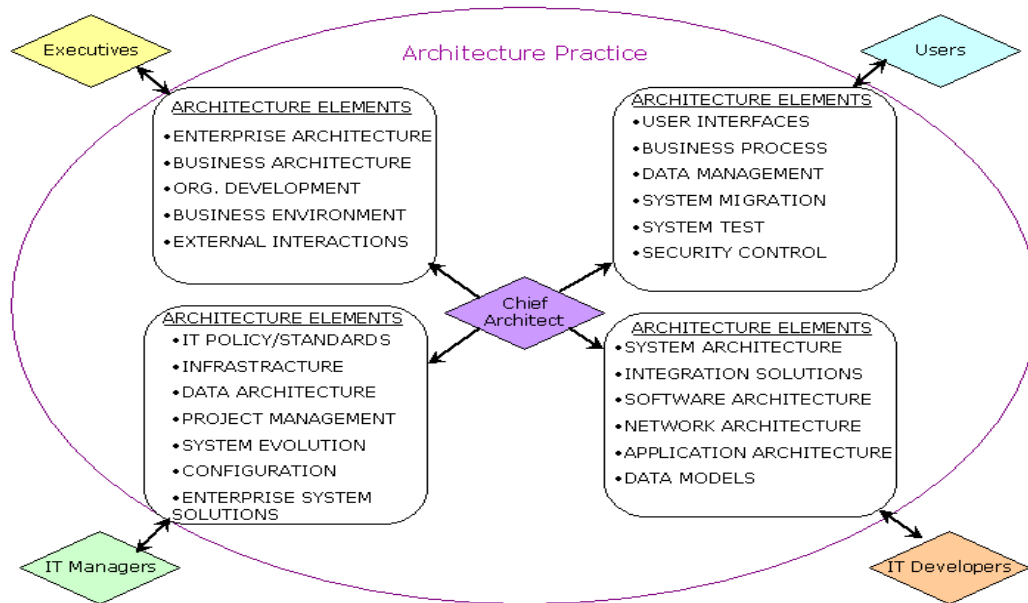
Executives

Architecture Practice

Users

ARCHITECTURE ELEMENTS
•ENTERPRISE ARCHITECTURE
•BUSINESS ARCHITECTURE
•ORG. DEVELOPMENT
•BUSINESS ENVIRONMENT
•EXTERNAL INTERACTIONS

ARCHITECTURE ELEMENTS
•USER INTERFACES
•BUSINESS PROCESS
•DATA MANAGEMENT
•SYSTEM MIGRATION
•SYSTEM TEST
•SECURITY CONTROL

Chief Architect

ARCHITECTURE ELEMENTS
•IT POLICY/STANDARDS
•INFRASTRACTURE
•DATA ARCHITECTURE
•PROJECT MANAGEMENT
•SYSTEM EVOLUTION
•CONFIGURATION
•ENTERPRISE SYSTEM SOLUTIONS

ARCHITECTURE ELEMENTS
•SYSTEM ARCHITECTURE
•INTEGRATION SOLUTIONS
•SOFTWARE ARCHITECTURE
•NETWORK ARCHITECTURE
•APPLICATION ARCHITECTURE
•DATA MODELS

IT Managers

IT Developers